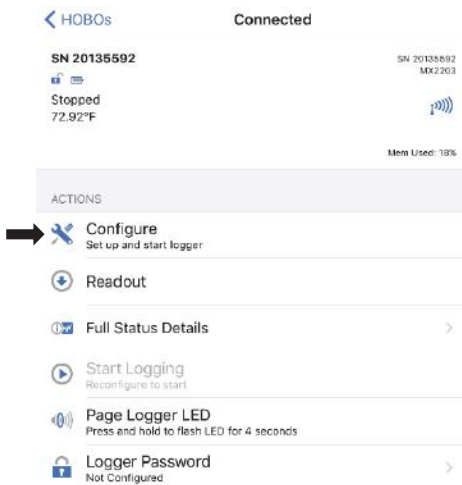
HOBOs

Connected

SN 20135592

SN 20135592
MX2203

Stopped
72.92°F

Mem Used: 18%

ACTIONS

Configure
Set up and start logger

Readout

Full Status Details

Start Logging
Reconfigure to start

Page Logger LED
Press and hold to flash LED for 4 seconds

Logger Password
Not Configured